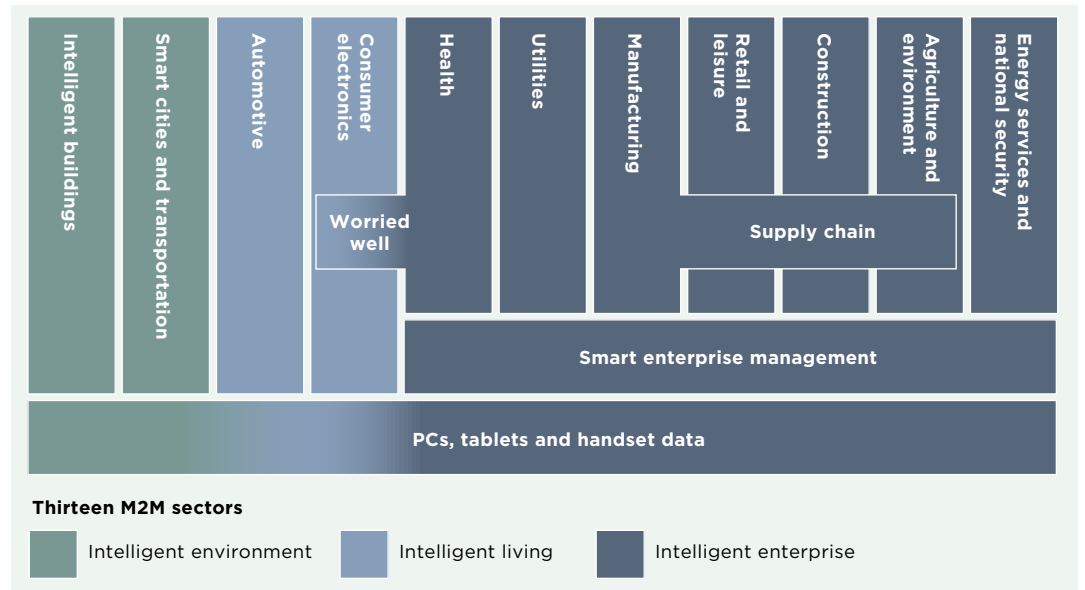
Intelligent buildings

Smart cities and transportation

Automotive

Consumer electronics

Health

Utilities

Manufacturing

Retail and leisure

Construction

Agriculture and environment

Energy services and national security

Worried well

Supply chain

Smart enterprise management

PCs, tablets and handset data

Thirteen M2M sectors

Intelligent environment

Intelligent living

Intelligent enterprise